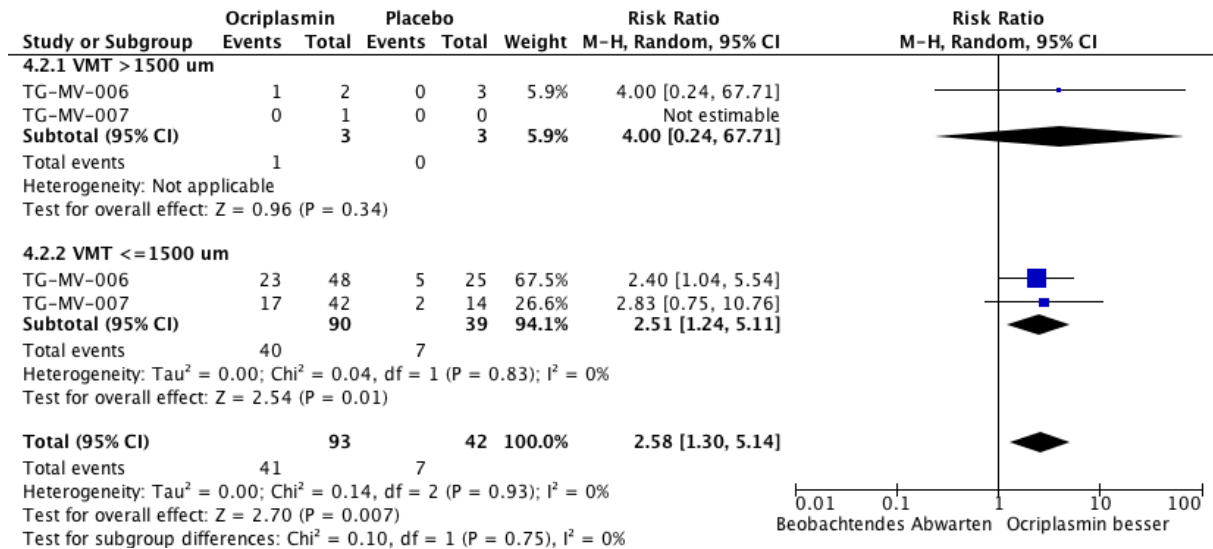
| Study or Subgroup | Ocriplasmin Events | Ocriplasmin Total | Placebo Events | Placebo Total | Weight | Risk Ratio M-H, Random, 95% CI |
|---|---|---|---|---|---|---|
| **4.2.1 VMT >1500 um** | | | | | | |
| TG-MV-006 | 1 | 2 | 0 | 3 | 5.9% | 4.00 [0.24, 67.71] |
| TG-MV-007 | 0 | 1 | 0 | 0 | | Not estimable |
| **Subtotal (95% CI)** | | **3** | | **3** | **5.9%** | **4.00 [0.24, 67.71]** |
| Total events | 1 | | 0 | | | |
| Heterogeneity: Not applicable | | | | | | |
| Test for overall effect: Z = 0.96 (P = 0.34) | | | | | | |
| **4.2.2 VMT <=1500 um** | | | | | | |
| TG-MV-006 | 23 | 48 | 5 | 25 | 67.5% | 2.40 [1.04, 5.54] |
| TG-MV-007 | 17 | 42 | 2 | 14 | 26.6% | 2.83 [0.75, 10.76] |
| **Subtotal (95% CI)** | | **90** | | **39** | **94.1%** | **2.51 [1.24, 5.11]** |
| Total events | 40 | | 7 | | | |
| Heterogeneity: Tau² = 0.00; Chi² = 0.04, df = 1 (P = 0.83); I² = 0% | | | | | | |
| Test for overall effect: Z = 2.54 (P = 0.01) | | | | | | |
| **Total (95% CI)** | | **93** | | **42** | **100.0%** | **2.58 [1.30, 5.14]** |
| Total events | 41 | | 7 | | | |
| Heterogeneity: Tau² = 0.00; Chi² = 0.14, df = 2 (P = 0.93); I² = 0% | | | | | | |
| Test for overall effect: Z = 2.70 (P = 0.007) | | | | | | |
| Test for subgroup differences: Chi² = 0.10, df = 1 (P = 0.75), I² = 0% | | | | | | |

Risk Ratio
M-H, Random, 95% CI

0.01 0.1 1 10 100
Beobachtendes Abwarten Ocriplasmin besser